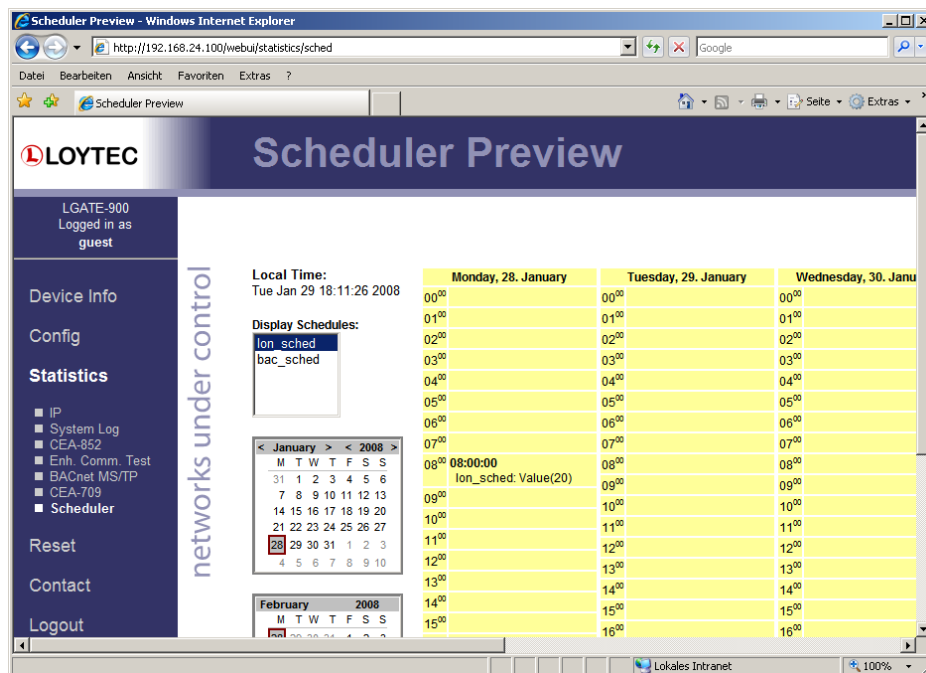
Scheduler Preview - Windows Internet Explorer

http://192.168.24.100/webui/statistics/sched

Google

Datei Bearbeiten Ansicht Favoriten Extras ?

Scheduler Preview

Seite ▾ Extras ▾

LOYTEC

Scheduler Preview

LGATE-900
Logged in as
guest

Device Info

Config

Statistics

IP
System Log
CEA-852
Enh. Comm. Test
BACnet MS/TP
CEA-709
Scheduler

Reset

Contact

Logout

networks under control

Local Time:
Tue Jan 29 18:11:26 2008

Display Schedules:
lon_sched
bac_sched

| < | January | > | < | 2008 | > | |
|---|---|---|---|---|---|---|
| M | T | W | T | F | S | S |
| 31 | 1 | 2 | 3 | 4 | 5 | 6 |
| 7 | 8 | 9 | 10 | 11 | 12 | 13 |
| 14 | 15 | 16 | 17 | 18 | 19 | 20 |
| 21 | 22 | 23 | 24 | 25 | 26 | 27 |
| 28 | 29 | 30 | 31 | 1 | 2 | 3 |
| 4 | 5 | 6 | 7 | 8 | 9 | 10 |

February 2008
M T W T F S S

| Monday, 28. January | Tuesday, 29. January | Wednesday, 30. Janu |
|---|---|---|
| $00^{00}$ | $00^{00}$ | $00^{00}$ |
| $01^{00}$ | $01^{00}$ | $01^{00}$ |
| $02^{00}$ | $02^{00}$ | $02^{00}$ |
| $03^{00}$ | $03^{00}$ | $03^{00}$ |
| $04^{00}$ | $04^{00}$ | $04^{00}$ |
| $05^{00}$ | $05^{00}$ | $05^{00}$ |
| $06^{00}$ | $06^{00}$ | $06^{00}$ |
| $07^{00}$ | $07^{00}$ | $07^{00}$ |
| $08^{00}$ 08:00:00 lon_sched: Value(20) | $08^{00}$ | $08^{00}$ |
| $09^{00}$ | $09^{00}$ | $09^{00}$ |
| $10^{00}$ | $10^{00}$ | $10^{00}$ |
| $11^{00}$ | $11^{00}$ | $11^{00}$ |
| $12^{00}$ | $12^{00}$ | $12^{00}$ |
| $13^{00}$ | $13^{00}$ | $13^{00}$ |
| $14^{00}$ | $14^{00}$ | $14^{00}$ |
| $15^{00}$ | $15^{00}$ | $15^{00}$ |
| | $16^{00}$ | $16^{00}$ |

Lokales Intranet
100%